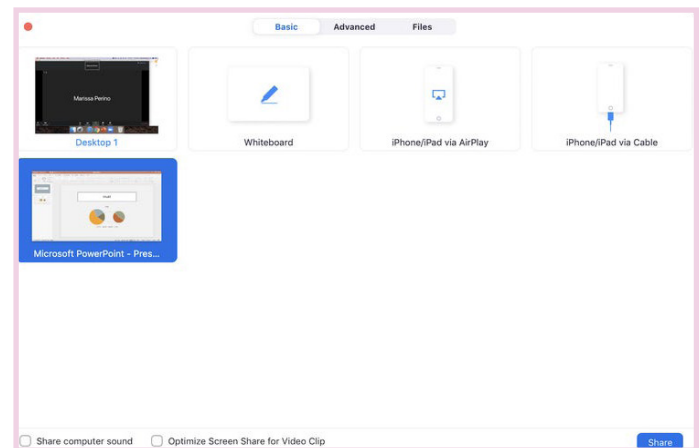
Basic Advanced Files

Marissa Perino

Desktop 1

Whiteboard

iPhone/iPad via AirPlay

iPhone/iPad via Cable

Microsoft PowerPoint - Pres...

Share computer sound

Optimize Screen Share for Video Clip

Share